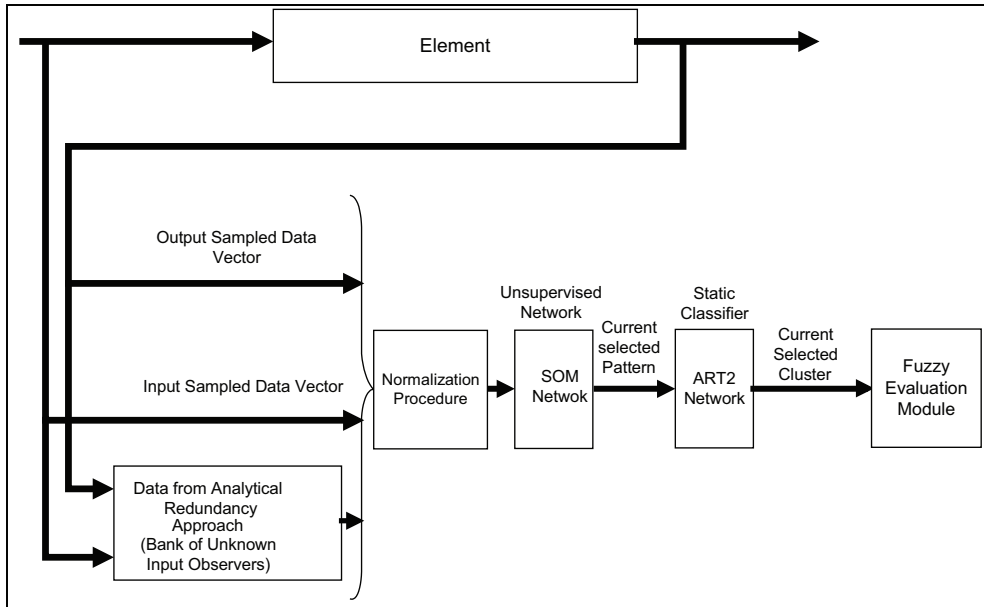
Element

Output Sampled Data Vector

Input Sampled Data Vector

Data from Analytical Redundancy Approach (Bank of Unknown Input Observers)

Normalization Procedure

Unsupervised Network

SOM Netwok

Current selected Pattern

Static Classifier

ART2 Network

Current Selected Cluster

Fuzzy Evaluation Module